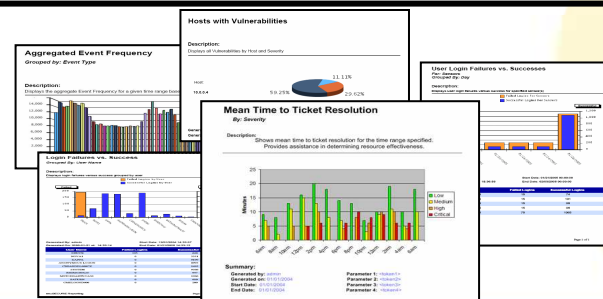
Hosts with Vulnerabilities

Description:
Displays all Vulnerabilities by Host and Severity

Host

11.11%
5.25%
29.62%

Aggregated Event Frequency
Grouped by: Event Type

Description:
Displays the aggregate Event Frequency for a given time range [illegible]

User Login Failures vs. Successes
For: Sensors
Grouped By: Day

Description:

Login Failures vs. Success
Grouped By: User Name

Description:

Mean Time to Ticket Resolution
By: Severity

Description:
Shows mean time to ticket resolution for the time range specified. Provides assistance in determining resource effectiveness.

Minutes

Low
Medium
High
Critical

Summary:
Generated by: admin
Generated on: 01/01/2004
Start Date: 01/01/2004
End Date: 01/01/2004
Parameter 1: <token1>
Parameter 2: <token2>
Parameter 3: <token3>
Parameter 4: <token4>

Page 1 of 1